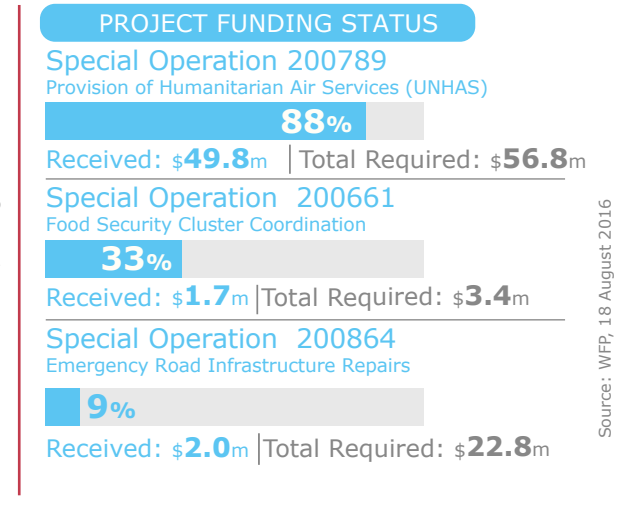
PROJECT FUNDING STATUS

Special Operation 200789
Provision of Humanitarian Air Services (UNHAS)

88%

Received: $49.8m | Total Required: $56.8m

Special Operation 200661
Food Security Cluster Coordination

33%

Received: $1.7m | Total Required: $3.4m

Special Operation 200864
Emergency Road Infrastructure Repairs

9%

Received: $2.0m | Total Required: $22.8m

Source: WFP, 18 August 2016